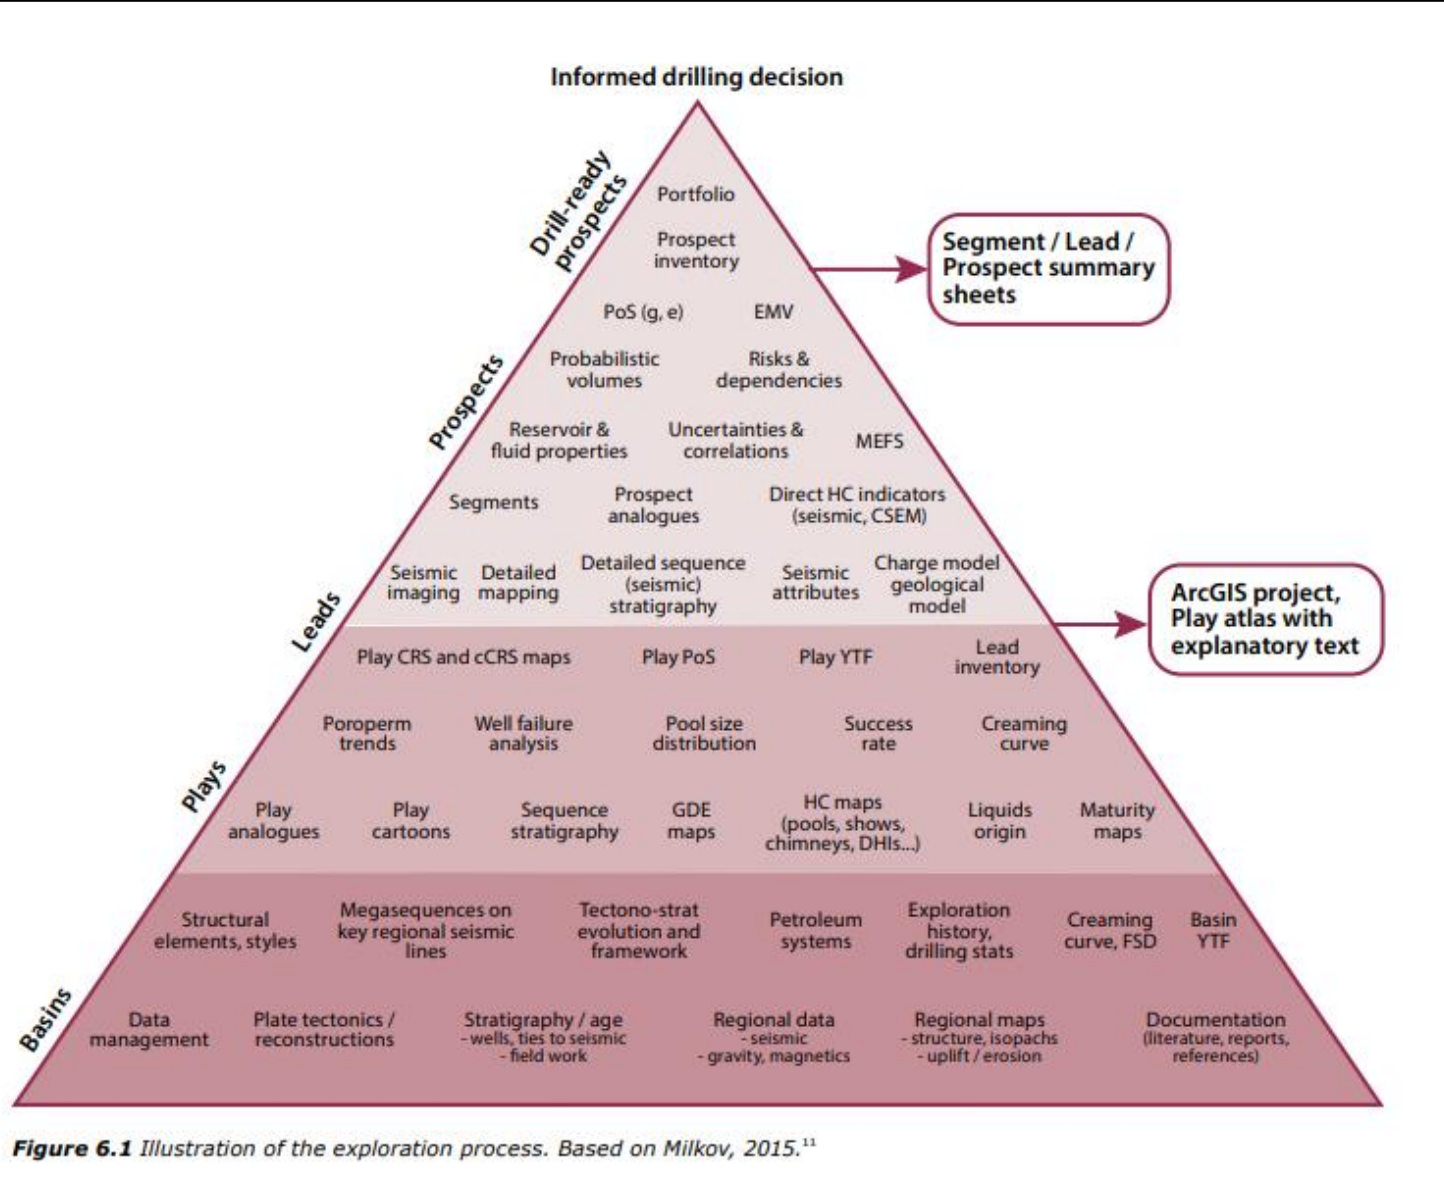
Informed drilling decision

Drill-ready prospects

Portfolio

Prospect inventory

Segment / Lead / Prospect summary sheets

PoS (g, e)

EMV

Prospects

Probabilistic volumes

Risks & dependencies

Reservoir & fluid properties

Uncertainties & correlations

MEFS

Segments

Prospect analogues

Direct HC indicators (seismic, CSEM)

Leads

Seismic imaging

Detailed mapping

Detailed sequence (seismic) stratigraphy

Seismic attributes

Charge model geological model

ArcGIS project, Play atlas with explanatory text

Play CRS and cCRS maps

Play PoS

Play YTF

Lead inventory

Plays

Poroperm trends

Well failure analysis

Pool size distribution

Success rate

Creaming curve

Play analogues

Play cartoons

Sequence stratigraphy

GDE maps

HC maps (pools, shows, chimneys, DHIs...)

Liquids origin

Maturity maps

Basins

Structural elements, styles

Megasequences on key regional seismic lines

Tectono-strat evolution and framework

Petroleum systems

Exploration history, drilling stats

Creaming curve, FSD

Basin YTF

Data management

Plate tectonics / reconstructions

Stratigraphy / age - wells, ties to seismic - field work

Regional data - seismic - gravity, magnetics

Regional maps - structure, isopachs - uplift / erosion

Documentation (literature, reports, references)

Figure 6.1 Illustration of the exploration process. Based on Milkov, 2015.$^{11}$